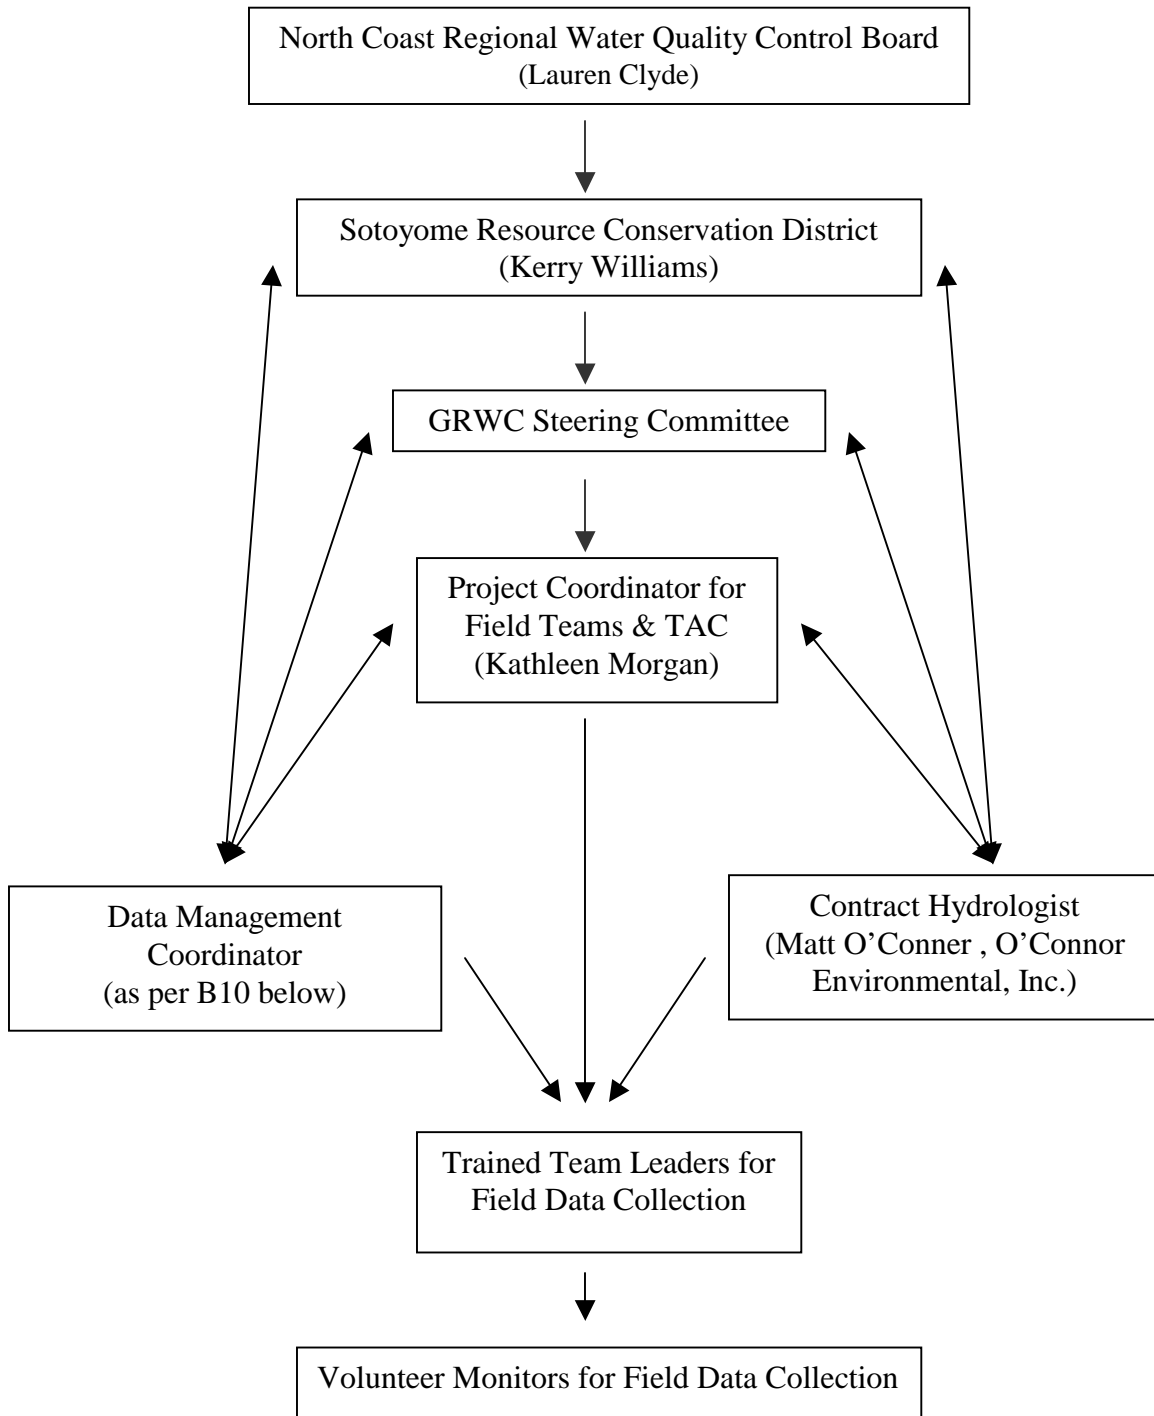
North Coast Regional Water Quality Control Board
(Lauren Clyde)

Sotoyome Resource Conservation District
(Kerry Williams)

GRWC Steering Committee

Project Coordinator for Field Teams & TAC
(Kathleen Morgan)

Data Management Coordinator
(as per B10 below)

Contract Hydrologist
(Matt O'Conner , O'Connor Environmental, Inc.)

Trained Team Leaders for Field Data Collection

Volunteer Monitors for Field Data Collection